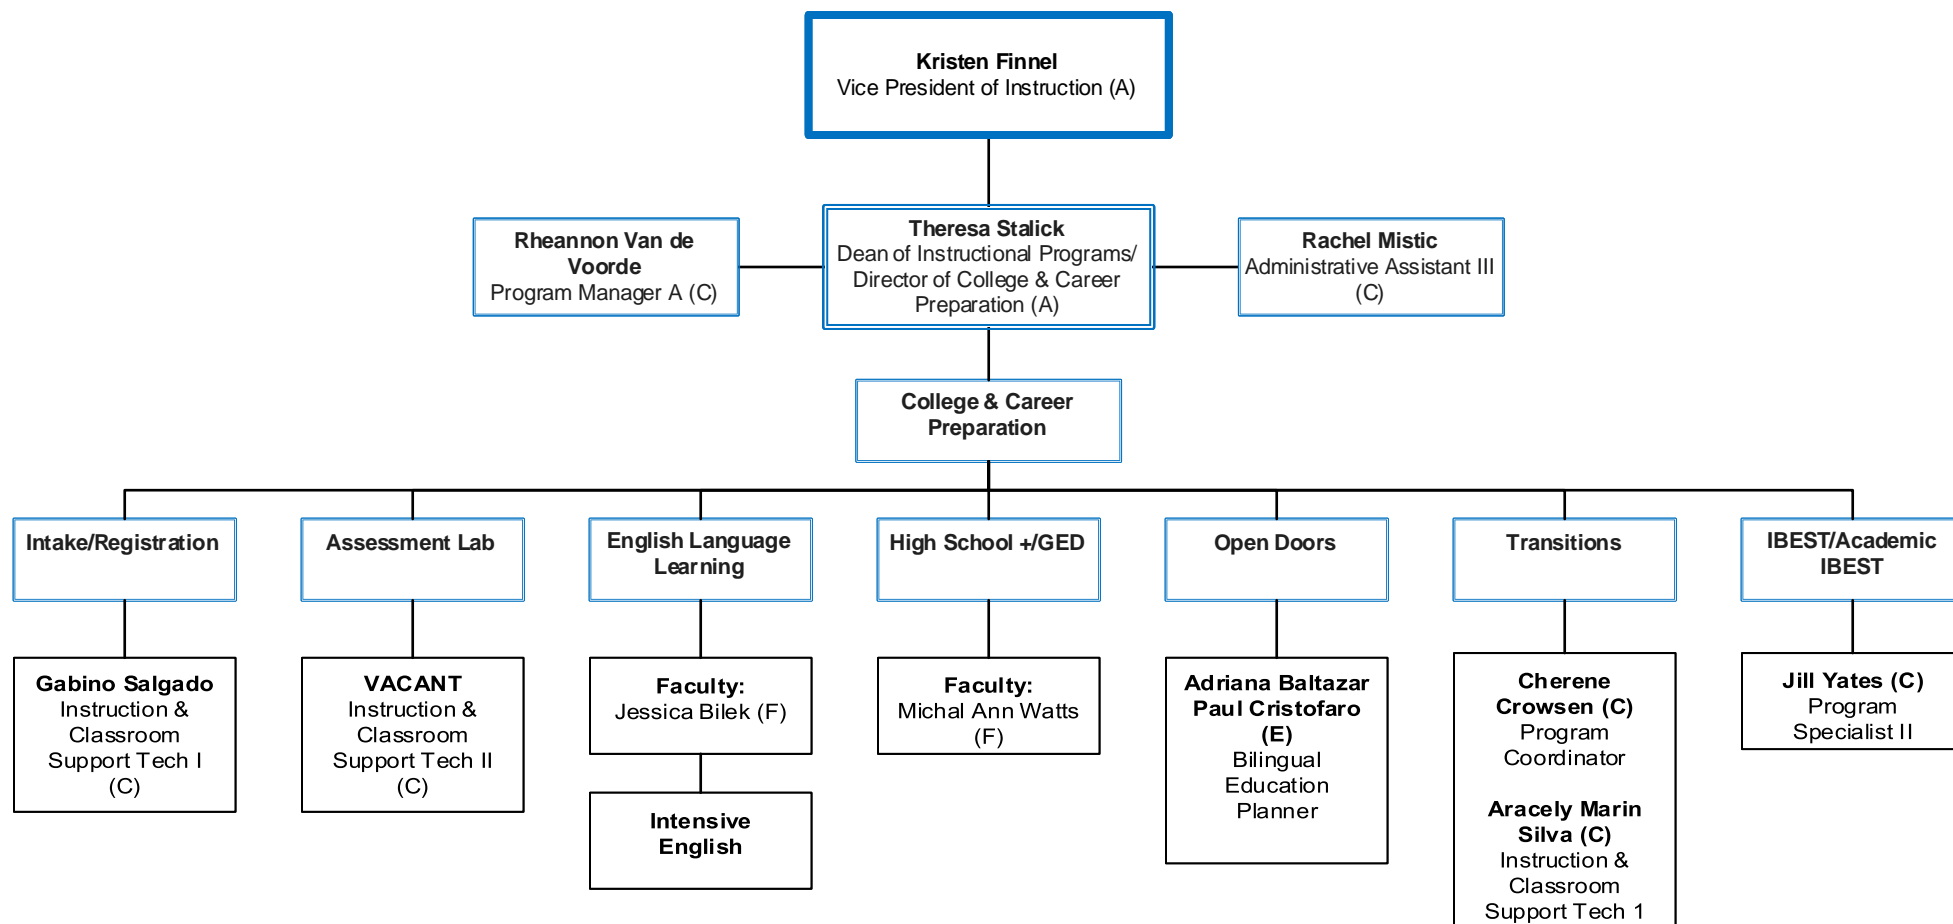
Kristen Finnel
Vice President of Instruction (A)

Rheannon Van de Voorde
Program Manager A (C)

Theresa Stalick
Dean of Instructional Programs/ Director of College & Career Preparation (A)

Rachel Mistic
Administrative Assistant III (C)

College & Career Preparation

Intake/Registration

Gabino Salgado
Instruction & Classroom Support Tech I (C)

Assessment Lab

VACANT
Instruction & Classroom Support Tech II (C)

English Language Learning

Faculty:
Jessica Bilek (F)

Intensive English

High School +/GED

Faculty:
Michal Ann Watts (F)

Open Doors

Adriana Baltazar
Paul Cristofaro (E)
Bilingual Education Planner

Transitions

Cherene Crowsen (C)
Program Coordinator

Aracely Marin Silva (C)
Instruction & Classroom Support Tech 1

IBEST/Academic IBEST

Jill Yates (C)
Program Specialist II